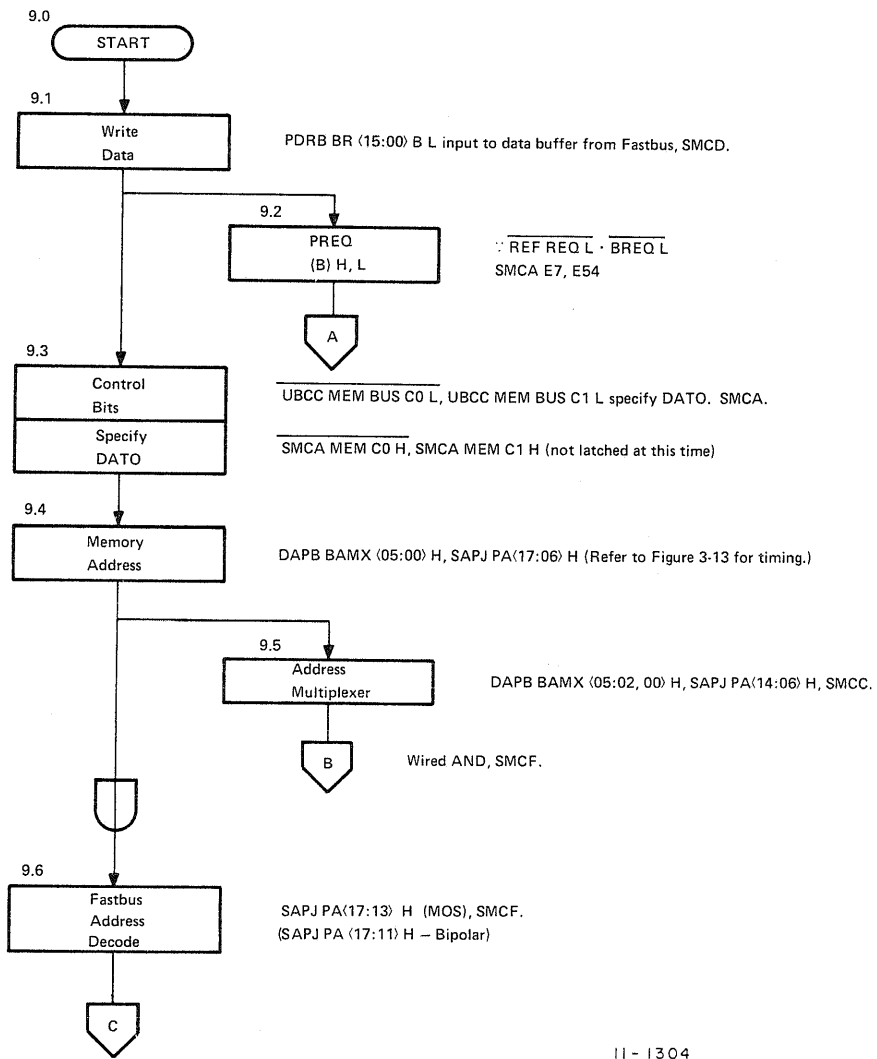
9.0

START

9.1

Write Data

PDRB BR ⟨15:00⟩ B L input to data buffer from Fastbus, SMCD.

9.2

PREQ (B) H, L

∵ $\overline{\text{REF REQ L}} \cdot \overline{\text{BREQ L}}$
SMCA E7, E54

A

9.3

Control Bits

Specify DATO

$\overline{\text{UBCC MEM BUS C0 L}}$, UBCC MEM BUS C1 L specify DATO. SMCA.

$\overline{\text{SMCA MEM C0 H}}$, SMCA MEM C1 H (not latched at this time)

9.4

Memory Address

DAPB BAMX ⟨05:00⟩ H, SAPJ PA⟨17:06⟩ H (Refer to Figure 3-13 for timing.)

9.5

Address Multiplexer

DAPB BAMX ⟨05:02, 00⟩ H, SAPJ PA⟨14:06⟩ H, SMCC.

B

Wired AND, SMCF.

9.6

Fastbus Address Decode

SAPJ PA⟨17:13⟩ H (MOS), SMCF.
(SAPJ PA ⟨17:11⟩ H – Bipolar)

C

11-1304